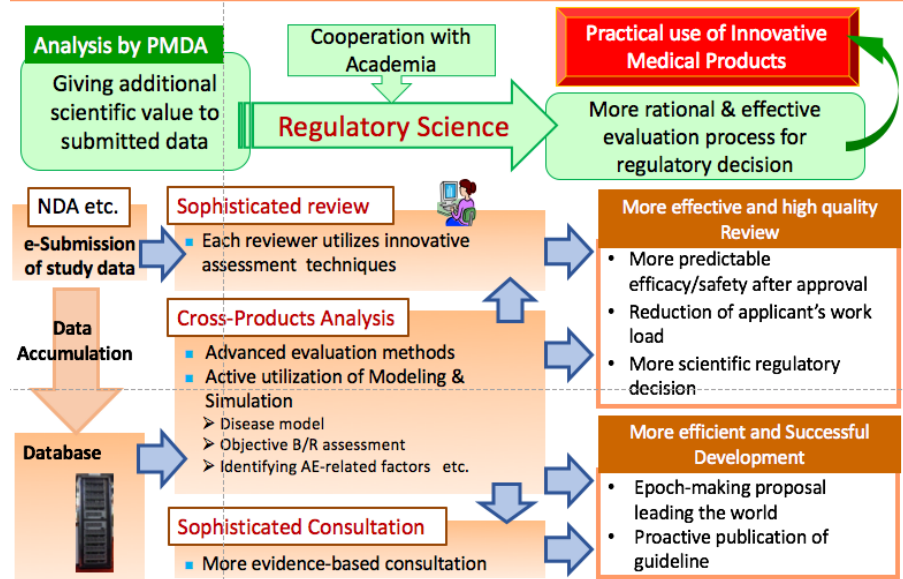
Analysis by PMDA

Giving additional scientific value to submitted data

Cooperation with Academia

Regulatory Science

Practical use of Innovative Medical Products

More rational & effective evaluation process for regulatory decision

NDA etc.

e-Submission of study data

Data Accumulation

Database

Sophisticated review

■ Each reviewer utilizes innovative assessment techniques

Cross-Products Analysis

■ Advanced evaluation methods
■ Active utilization of Modeling & Simulation
➢ Disease model
➢ Objective B/R assessment
➢ Identifying AE-related factors etc.

Sophisticated Consultation

■ More evidence-based consultation

More effective and high quality Review

• More predictable efficacy/safety after approval
• Reduction of applicant's work load
• More scientific regulatory decision

More efficient and Successful Development

• Epoch-making proposal leading the world
• Proactive publication of guideline